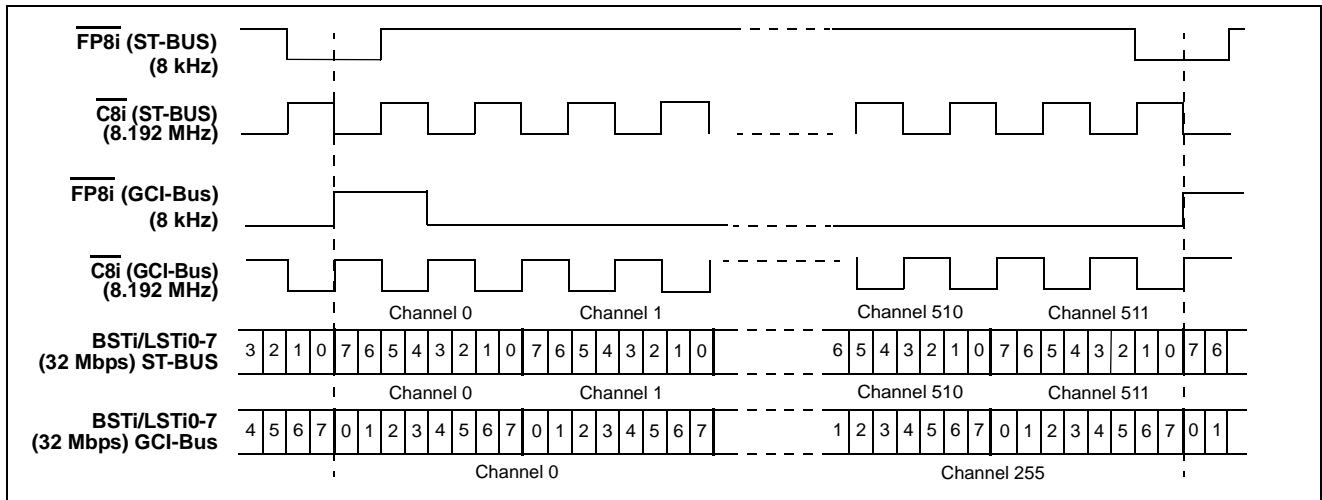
$\overline{FP8i}$ (ST-BUS) (8 kHz)

$\overline{C8i}$ (ST-BUS) (8.192 MHz)

$\overline{FP8i}$ (GCI-Bus) (8 kHz)

$\overline{C8i}$ (GCI-Bus) (8.192 MHz)

Channel 0 Channel 1 Channel 510 Channel 511

BSTi/LSTi0-7 (32 Mbps) ST-BUS

3 2 1 0 7 6 5 4 3 2 1 0 7 6 5 4 3 2 1 0 6 5 4 3 2 1 0 7 6 5 4 3 2 1 0 7 6

Channel 0 Channel 1 Channel 510 Channel 511

BSTi/LSTi0-7 (32 Mbps) GCI-Bus

4 5 6 7 0 1 2 3 4 5 6 7 0 1 2 3 4 5 6 7 1 2 3 4 5 6 7 0 1 2 3 4 5 6 7 0 1

Channel 0 Channel 255